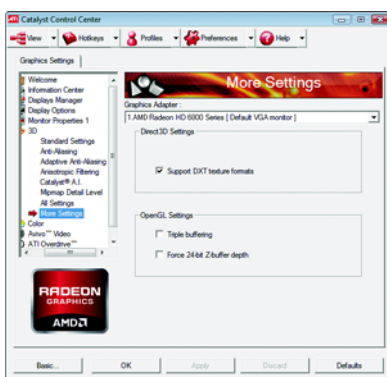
Catalyst Control Center

View Hotkeys Profiles Preferences Help

Graphics Settings

Welcome
Information Center
Displays Manager
Display Options
Monitor Properties 1
3D
Standard Settings
Anti-Aliasing
Adaptive Anti-Aliasing
Anisotropic Filtering
Catalyst® A.I.
Mipmap Detail Level
All Settings
More Settings
Color
Avivo™ Video
ATI Overdrive™

RADEON GRAPHICS
AMD

More Settings

Graphics Adapter :
1.AMD Radeon HD 6800 Series [ Default VGA monitor ]

Direct3D Settings

Support DXT texture formats

OpenGL Settings

Triple buffering

Force 24-bit Z-buffer depth

Basic... OK Apply Discard Defaults